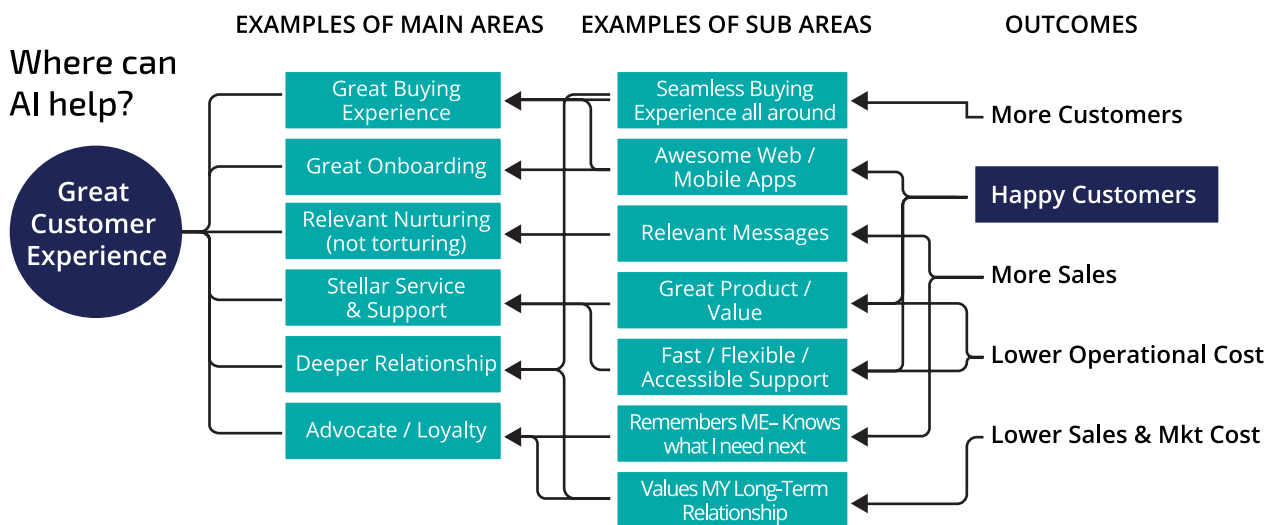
EXAMPLES OF MAIN AREAS

EXAMPLES OF SUB AREAS

OUTCOMES

Where can AI help?

Great Customer Experience

Great Buying Experience

Great Onboarding

Relevant Nurturing (not torturing)

Stellar Service & Support

Deeper Relationship

Advocate / Loyalty

Seamless Buying Experience all around

Awesome Web / Mobile Apps

Relevant Messages

Great Product / Value

Fast / Flexible / Accessible Support

Remembers ME– Knows what I need next

Values MY Long-Term Relationship

More Customers

Happy Customers

More Sales

Lower Operational Cost

Lower Sales & Mkt Cost